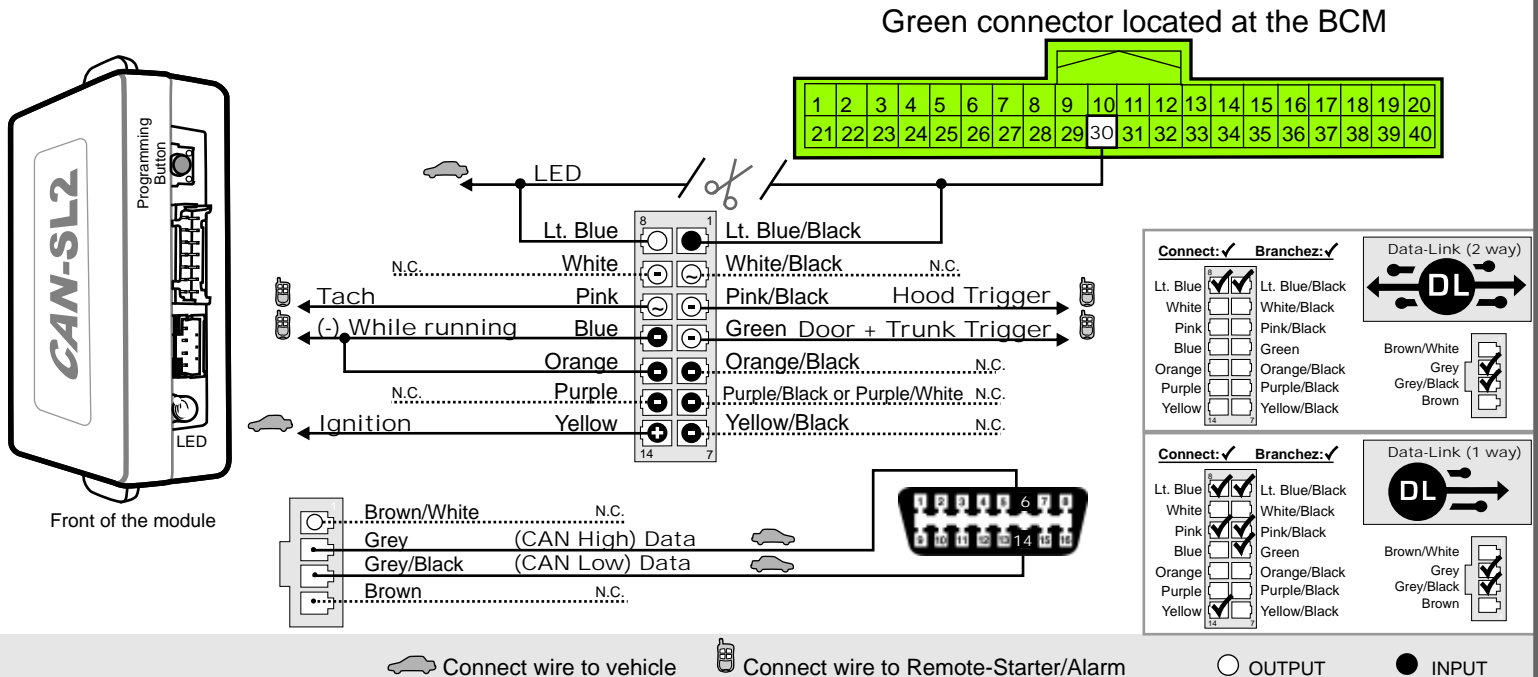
Green connector located at the BCM

| 1 | 2 | 3 | 4 | 5 | 6 | 7 | 8 | 9 | 10 | 11 | 12 | 13 | 14 | 15 | 16 | 17 | 18 | 19 | 20 |
|---|---|---|---|---|---|---|---|---|---|---|---|---|---|---|---|---|---|---|---|
| 21 | 22 | 23 | 24 | 25 | 26 | 27 | 28 | 29 | 30 | 31 | 32 | 33 | 34 | 35 | 36 | 37 | 38 | 39 | 40 |

CAN-SL2

Programming Button

LED

Front of the module

LED

8 1

Lt. Blue Lt. Blue/Black

N.C. White White/Black N.C.

Tach Pink Pink/Black Hood Trigger

(-) While running Blue Green Door + Trunk Trigger

Orange Orange/Black N.C.

N.C. Purple Purple/Black or Purple/White N.C.

Ignition Yellow Yellow/Black N.C.

14 7

Brown/White N.C.

Grey (CAN High) Data

Grey/Black (CAN Low) Data

Brown N.C.

1 2 3 4 5 6 7 8

9 10 11 12 13 14 15 16

Connect:✓ Branchez:✓

Data-Link (2 way)

DL

Lt. Blue Lt. Blue/Black
White White/Black
Pink Pink/Black
Blue Green
Orange Orange/Black
Purple Purple/Black
Yellow Yellow/Black

8 14 7

Brown/White
Grey
Grey/Black
Brown

Connect:✓ Branchez:✓

Data-Link (1 way)

DL

Lt. Blue Lt. Blue/Black
White White/Black
Pink Pink/Black
Blue Green
Orange Orange/Black
Purple Purple/Black
Yellow Yellow/Black

8 14 7

Brown/White
Grey
Grey/Black
Brown

Connect wire to vehicle Connect wire to Remote-Starter/Alarm OUTPUT INPUT